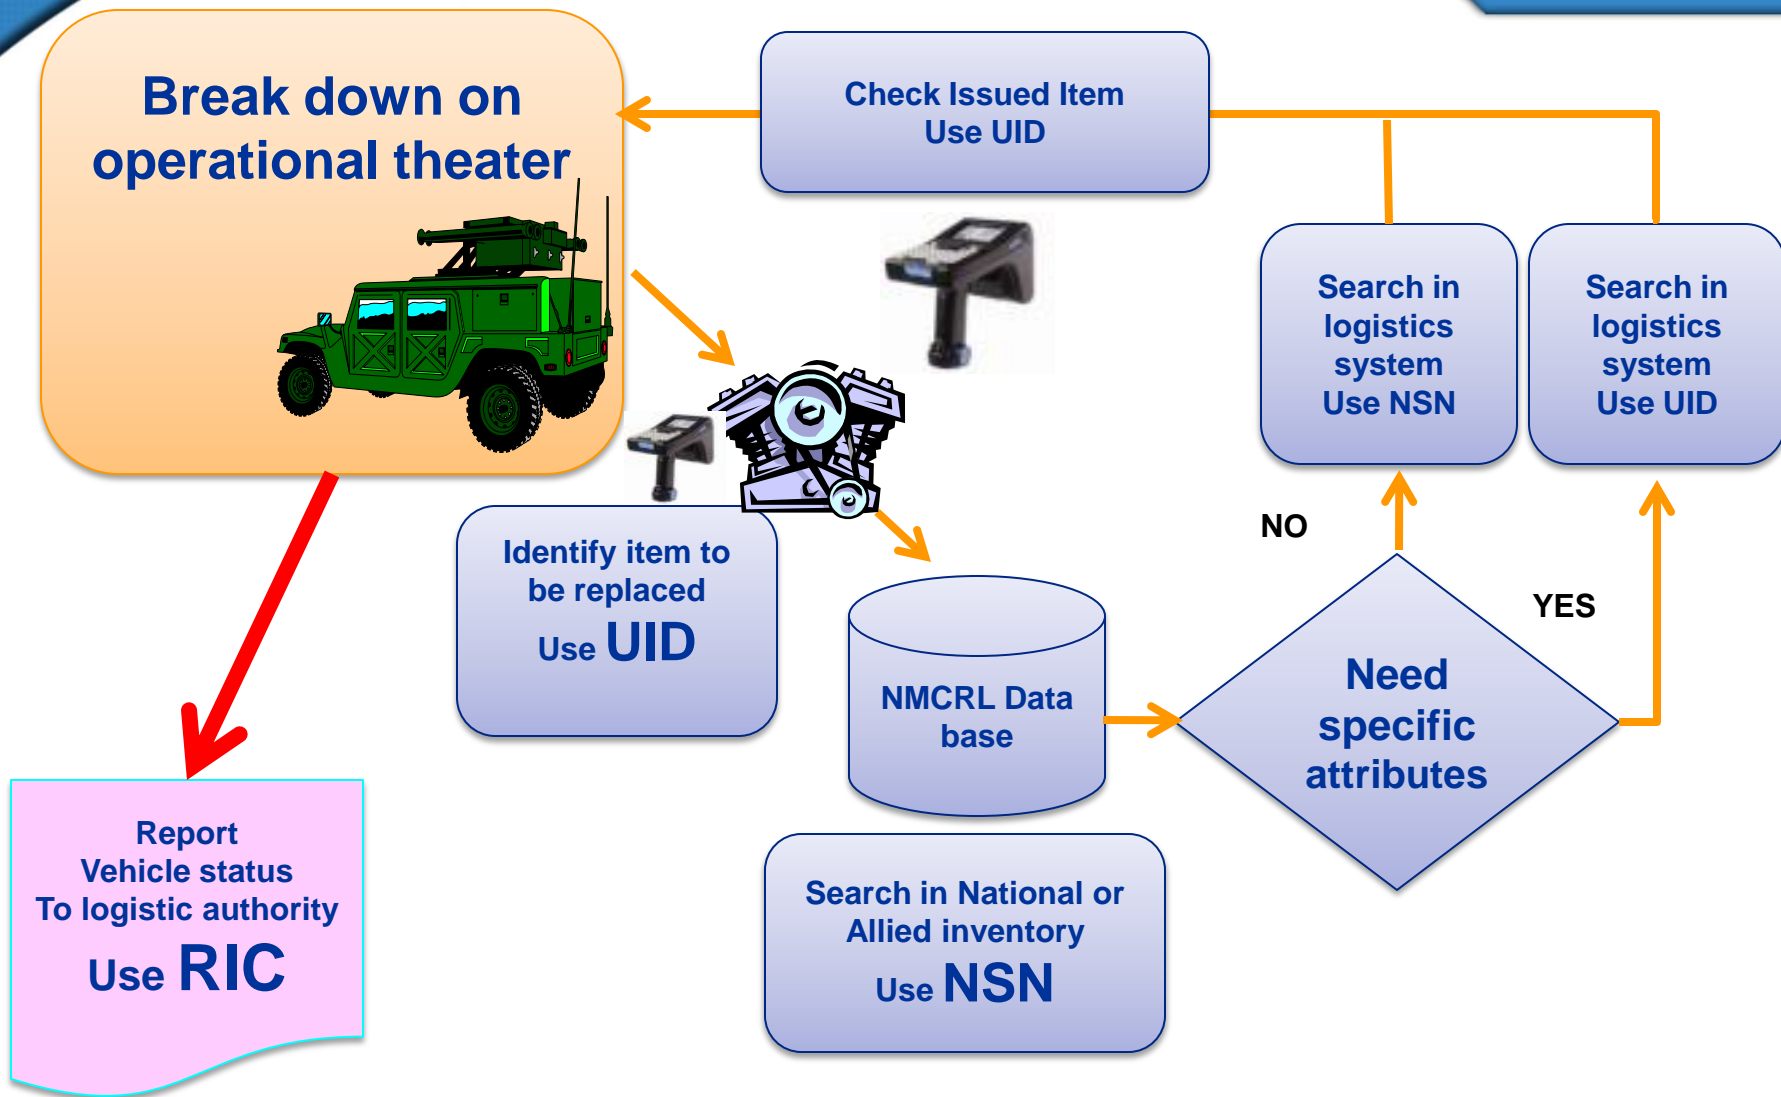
Break down on operational theater

Check Issued Item
Use UID

Search in logistics system
Use NSN

Search in logistics system
Use UID

Identify item to be replaced
Use UID

NMCRL Data base

NO

YES

Need specific attributes

Report
Vehicle status
To logistic authority
Use RIC

Search in National or Allied inventory
Use NSN